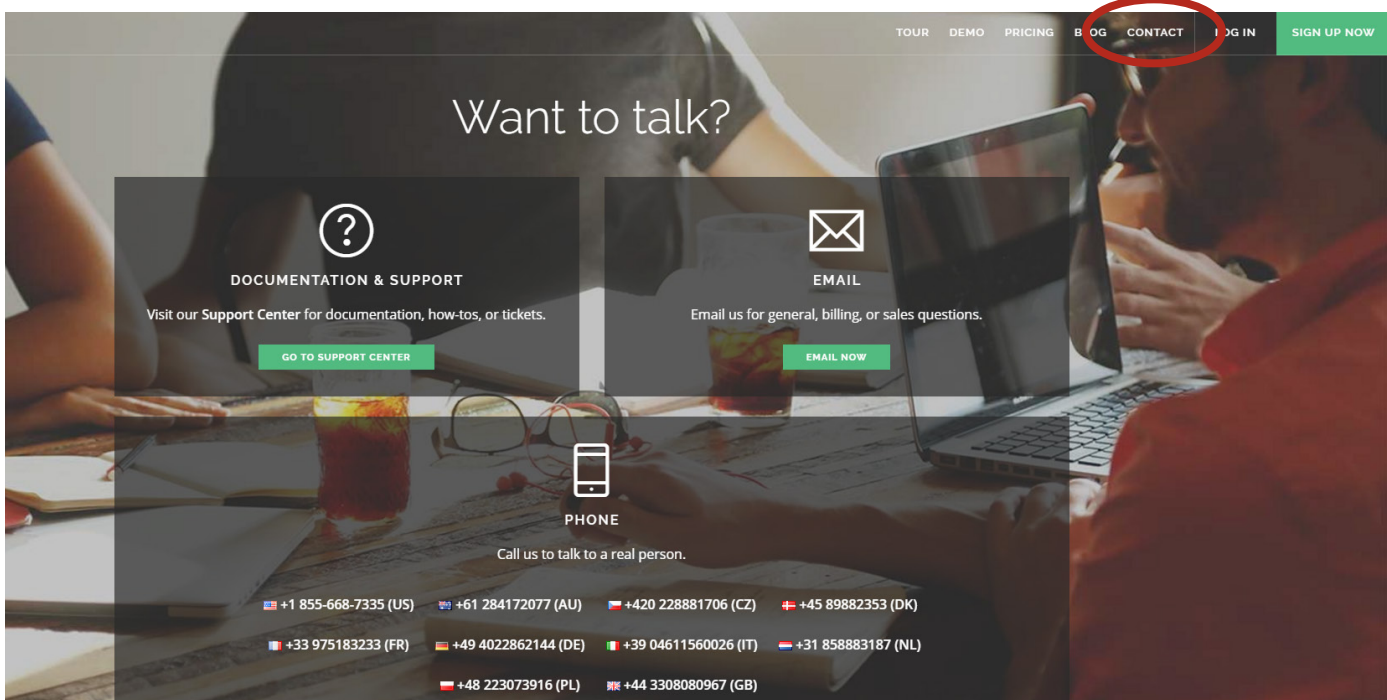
TOUR DEMO PRICING B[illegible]OG CONTACT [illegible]OG IN SIGN UP NOW

Want to talk?

DOCUMENTATION & SUPPORT

Visit our **Support Center** for documentation, how-tos, or tickets.

GO TO SUPPORT CENTER

EMAIL

Email us for general, billing, or sales questions.

EMAIL NOW

PHONE

Call us to talk to a real person.

+1 855-668-7335 (US) +61 284172077 (AU) +420 228881706 (CZ) +45 89882353 (DK)

+33 975183233 (FR) +49 4022862144 (DE) +39 04611560026 (IT) +31 858883187 (NL)

+48 223073916 (PL) +44 3308080967 (GB)